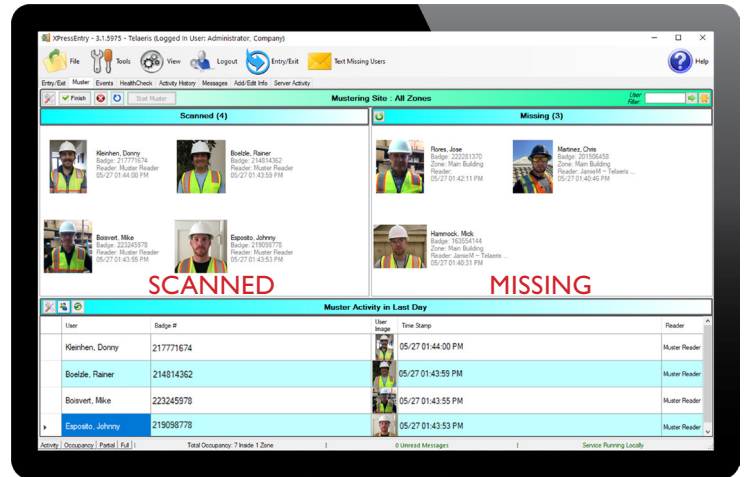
XPressEntry - 3.1.5975 - Telaeris (Logged In User: Administrator, Company)

File Tools View Logout Entry/Exit Text Missing Users Help

Entry/Exit Muster Events HealthCheck Activity History Messages Add/Edit Info Server Activity

Finish Start Muster Mustering Site : All Zones User Filter:

Scanned (4)

Kleinhen, Donny
Badge: 217771674
Reader: Muster Reader
05/27 01:44:00 PM

Boelzle, Rainer
Badge: 214814362
Reader: Muster Reader
05/27 01:43:59 PM

Boisvert, Mike
Badge: 223245978
Reader: Muster Reader
05/27 01:43:55 PM

Esposito, Johnny
Badge: 219098778
Reader: Muster Reader
05/27 01:43:53 PM

SCANNED

Missing (3)

Flores, Jose
Badge: 222261370
Zone: Main Building
Reader:
05/27 01:42:11 PM

Martinez, Chris
Badge: 201506458
Zone: Main Building
Reader: JamesM -- Telaeris ...
05/27 01:40:46 PM

Hammock, Mick
Badge: 163554144
Zone: Main Building
Reader: JamesM -- Telaeris ...
05/27 01:40:31 PM

MISSING

Muster Activity in Last Day

| User | Badge # | User Image | Time Stamp | Reader |
|---|---|---|---|---|
| Kleinhen, Donny | 217771674 | | 05/27 01:44:00 PM | Muster Reader |
| Boelzle, Rainer | 214814362 | | 05/27 01:43:59 PM | Muster Reader |
| Boisvert, Mike | 223245978 | | 05/27 01:43:55 PM | Muster Reader |
| Esposito, Johnny | 219098778 | | 05/27 01:43:53 PM | Muster Reader |

Activity Occupancy Portal Full Total Occupancy: 7 Inside 1 Zone 0 Unread Messages Service Running Locally